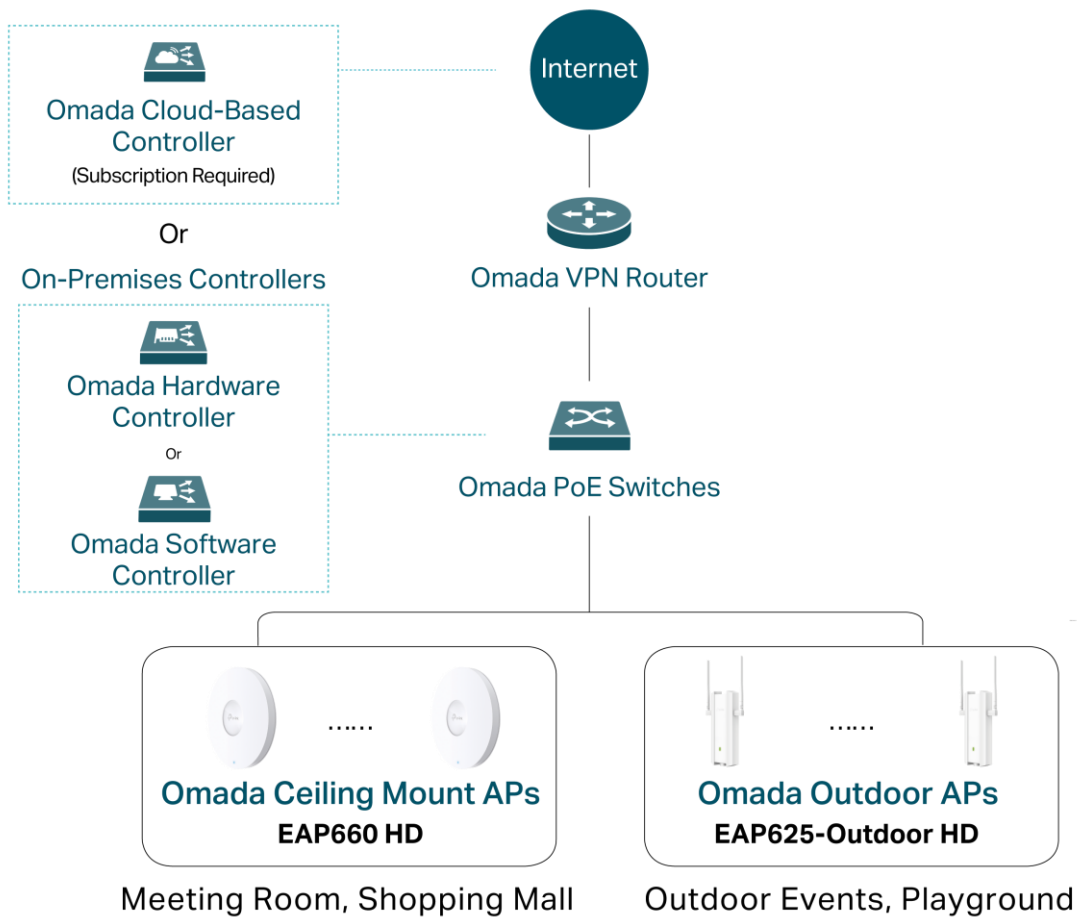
Omada Cloud-Based Controller
(Subscription Required)

Or

On-Premises Controllers

Omada Hardware Controller

Or

Omada Software Controller

Internet

Omada VPN Router

Omada PoE Switches

......

Omada Ceiling Mount APs
EAP660 HD

......

Omada Outdoor APs
EAP625-Outdoor HD

Meeting Room, Shopping Mall

Outdoor Events, Playground